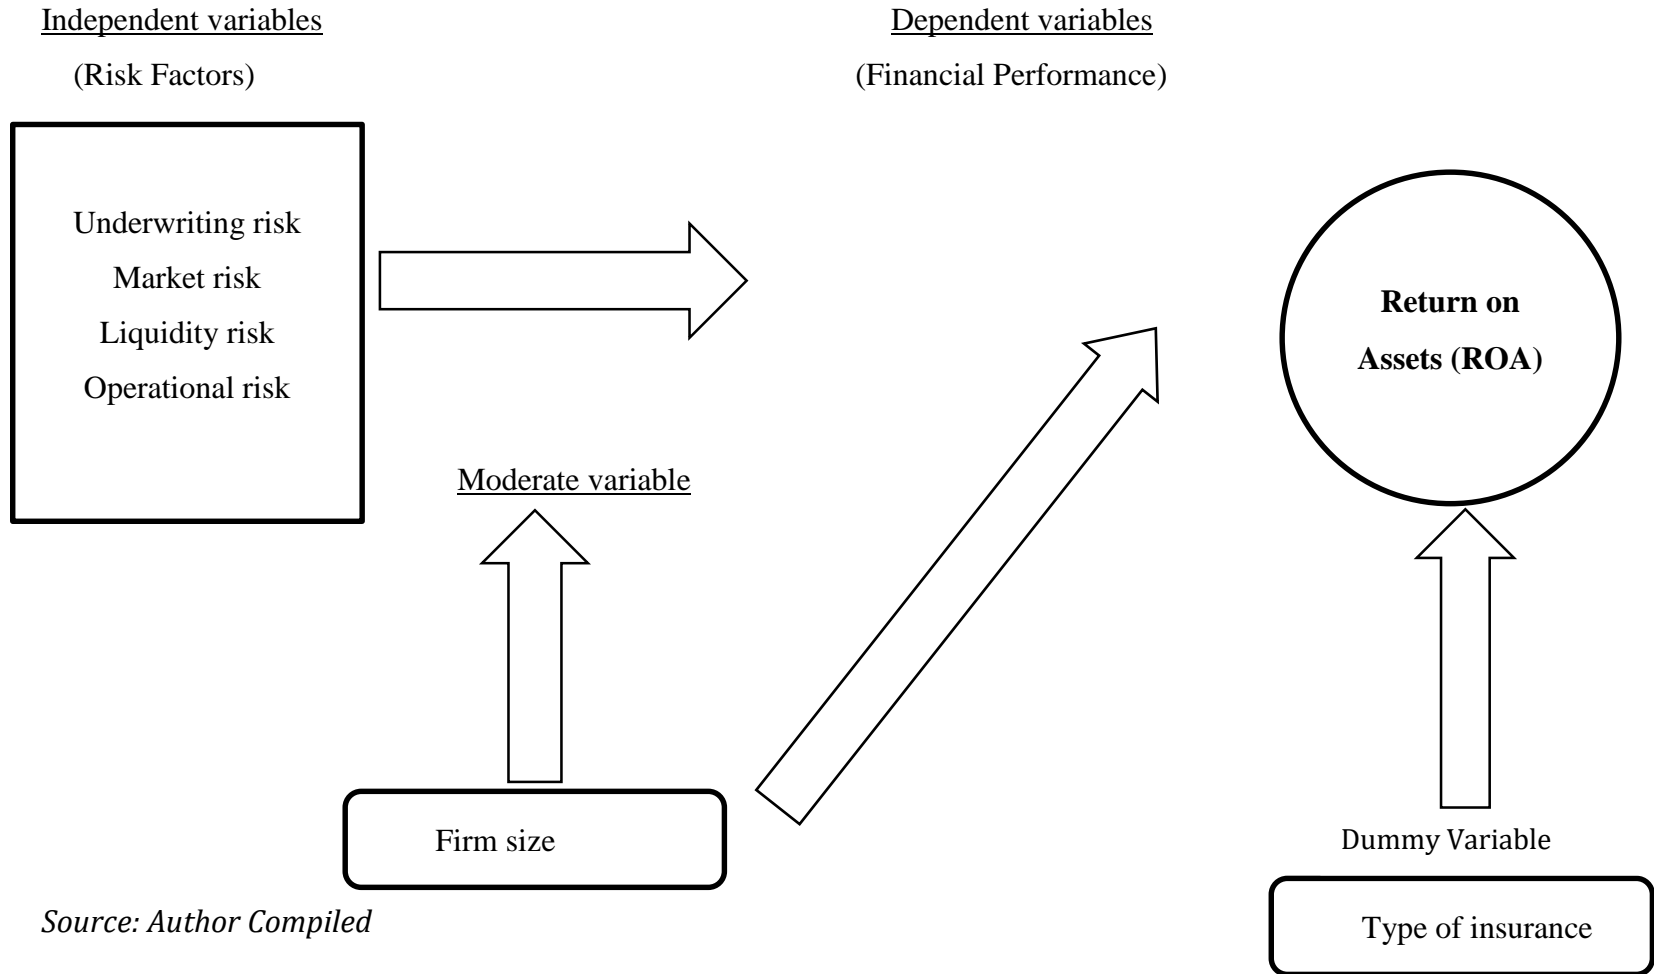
Independent variables

(Risk Factors)

Dependent variables

(Financial Performance)

Underwriting risk
Market risk
Liquidity risk
Operational risk

Return on Assets (ROA)

Moderate variable

Firm size

Dummy Variable

Type of insurance

Source: Author Compiled